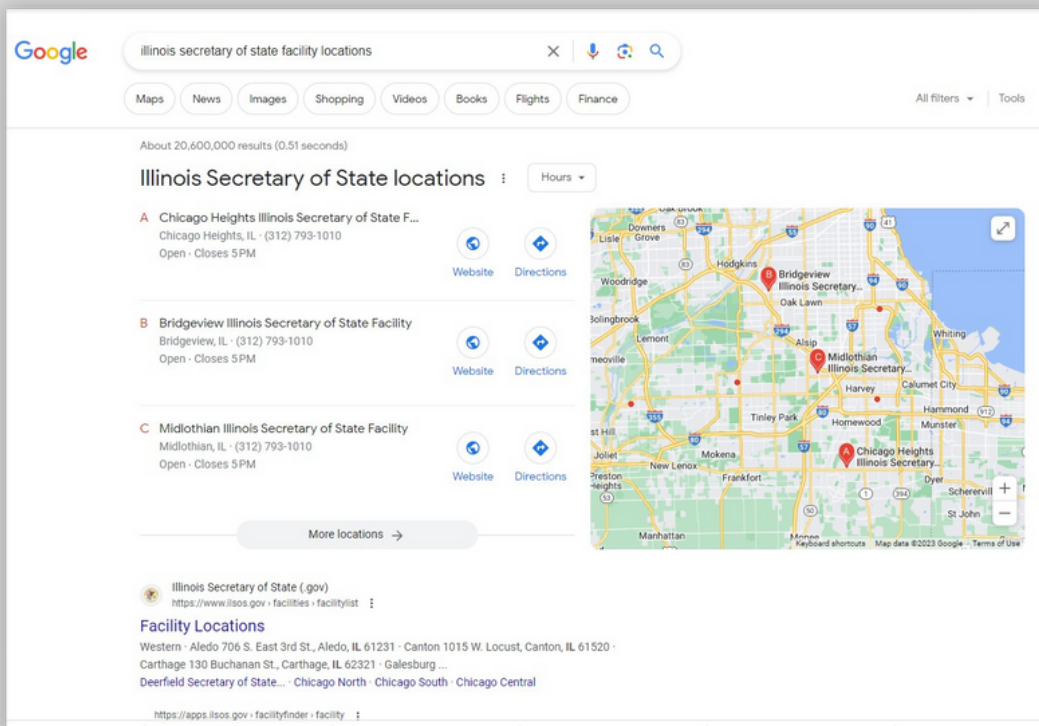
Google

illinois secretary of state facility locations

Maps News Images Shopping Videos Books Flights Finance

All filters Tools

About 20,600,000 results (0.51 seconds)

Illinois Secretary of State locations

Hours

A Chicago Heights Illinois Secretary of State F...
Chicago Heights, IL · (312) 793-1010
Open · Closes 5PM

Website Directions

B Bridgeview Illinois Secretary of State Facility
Bridgeview, IL · (312) 793-1010
Open · Closes 5PM

Website Directions

C Midlothian Illinois Secretary of State Facility
Midlothian, IL · (312) 793-1010
Open · Closes 5PM

Website Directions

More locations →

Downers Grove Lisle Woodridge Hodgkins Bridgeview Illinois Secretary... Oak Lawn Bolingbrook Lemont Alsip Midlothian Illinois Secretary... Whiting meoville Harvey Calumet City Tinley Park Homewood Hammond Munster st Hill Joliet Mokena Chicago Heights Illinois Secretary... New Lenox Frankfort Dyer Preston Heights Schererville St John Manhattan Monee

Keyboard shortcuts Map data ©2023 Google Terms of Use

Illinois Secretary of State (.gov)
https://www.ilsos.gov › facilities › facilitylist

Facility Locations
Western · Aledo 706 S. East 3rd St., Aledo, IL 61231 · Canton 1015 W. Locust, Canton, IL 61520 · Carthage 130 Buchanan St., Carthage, IL 62321 · Galesburg ...
Deerfield Secretary of State... · Chicago North · Chicago South · Chicago Central

https://apps.ilsos.gov › facilityfinder › facility